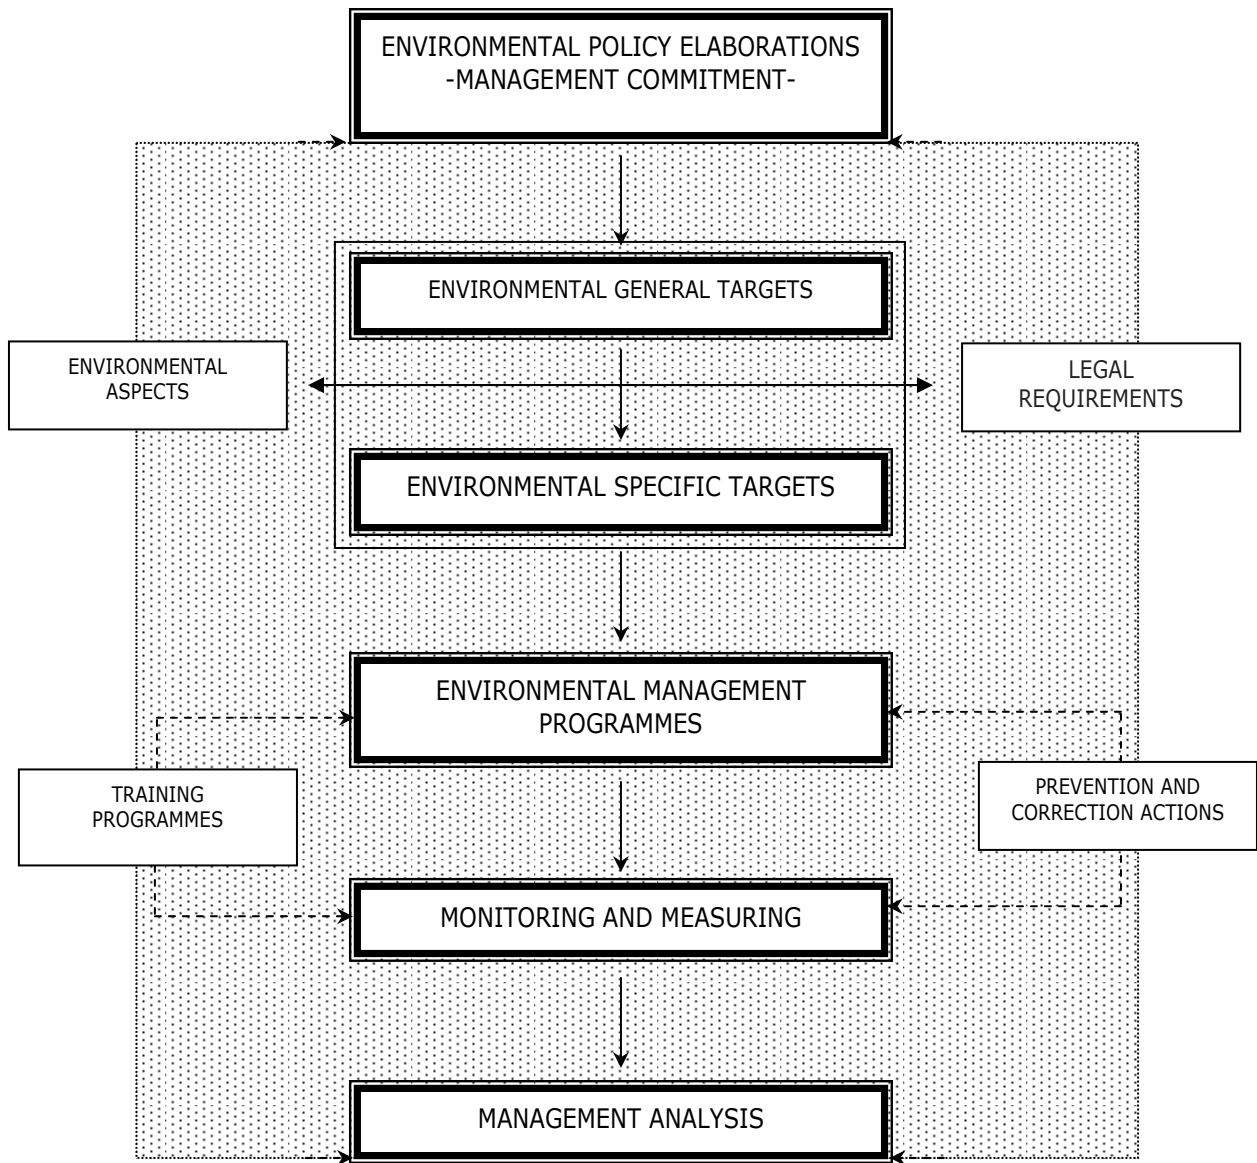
ENVIRONMENTAL POLICY ELABORATIONS
-MANAGEMENT COMMITMENT-

ENVIRONMENTAL GENERAL TARGETS

ENVIRONMENTAL ASPECTS

LEGAL REQUIREMENTS

ENVIRONMENTAL SPECIFIC TARGETS

ENVIRONMENTAL MANAGEMENT PROGRAMMES

TRAINING PROGRAMMES

PREVENTION AND CORRECTION ACTIONS

MONITORING AND MEASURING

MANAGEMENT ANALYSIS